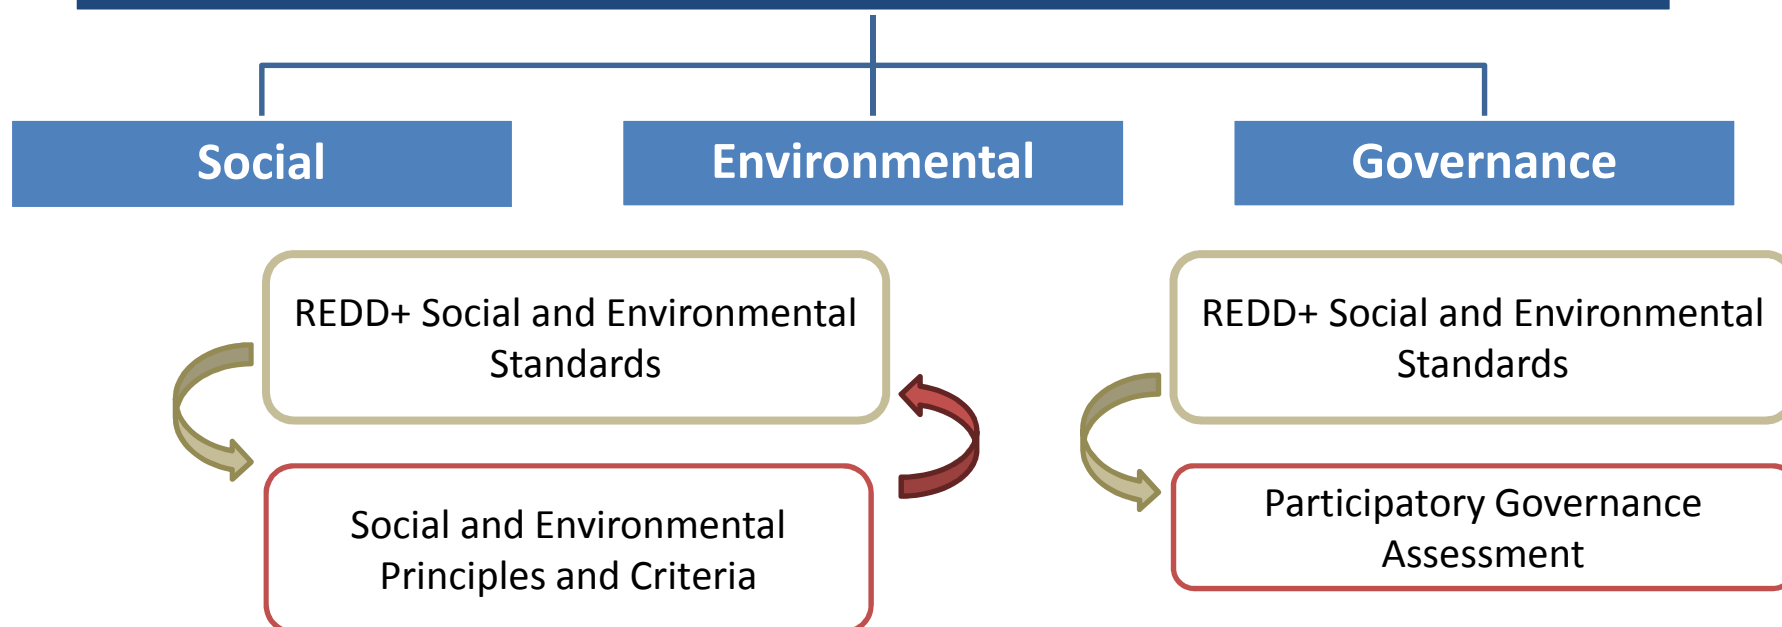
Social

Environmental

Governance

REDD+ Social and Environmental Standards

Social and Environmental Principles and Criteria

REDD+ Social and Environmental Standards

Participatory Governance Assessment